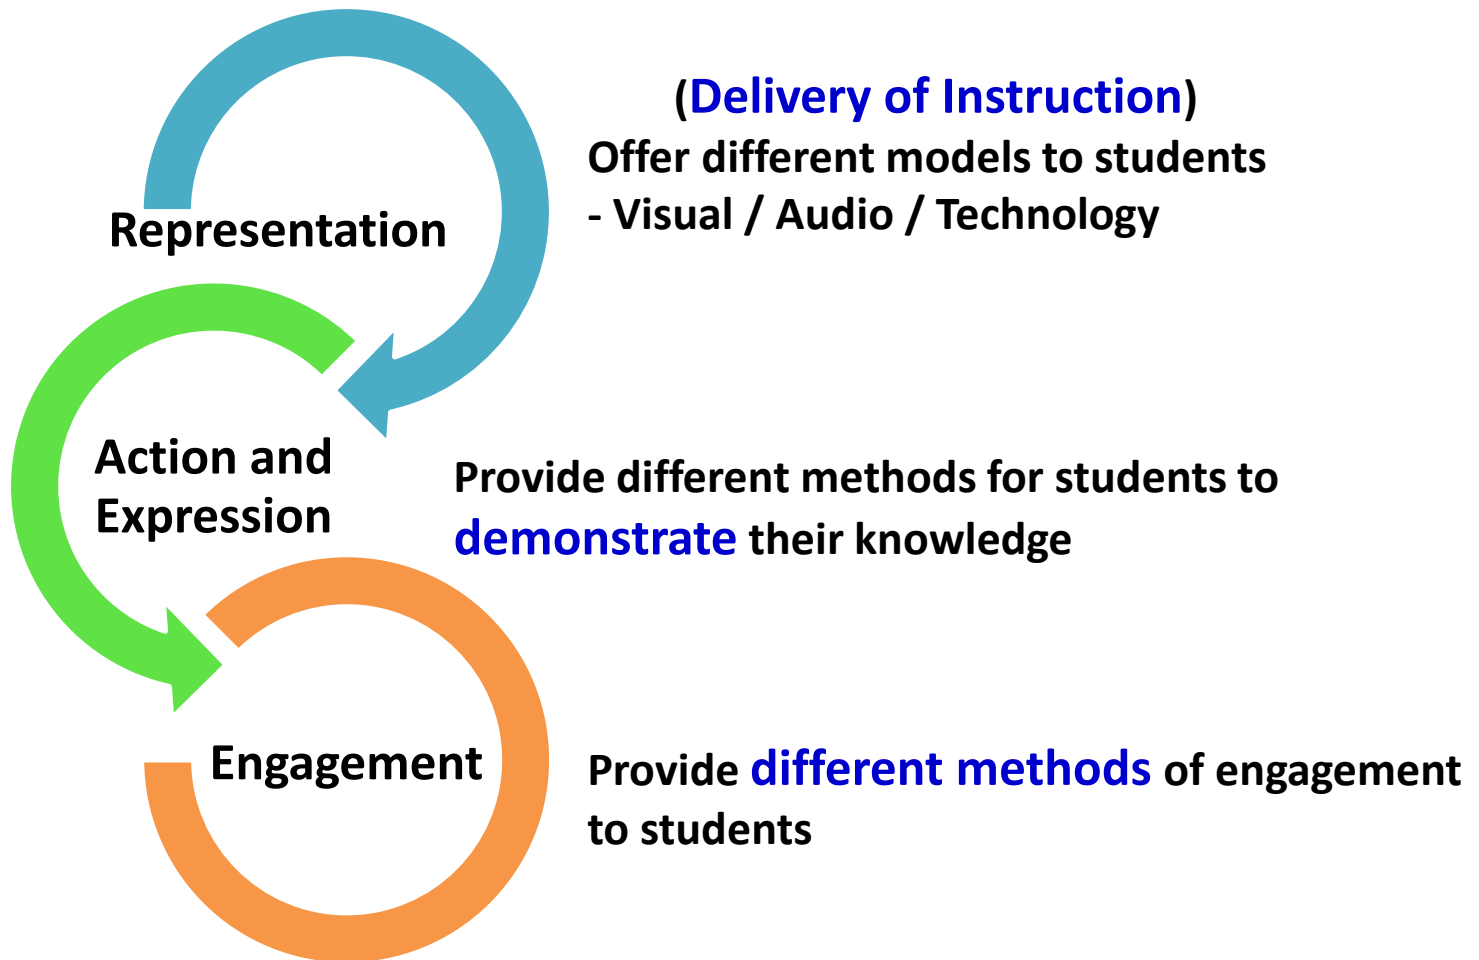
Representation

(Delivery of Instruction)
Offer different models to students
- Visual / Audio / Technology

Action and Expression

Provide different methods for students to demonstrate their knowledge

Engagement

Provide different methods of engagement to students